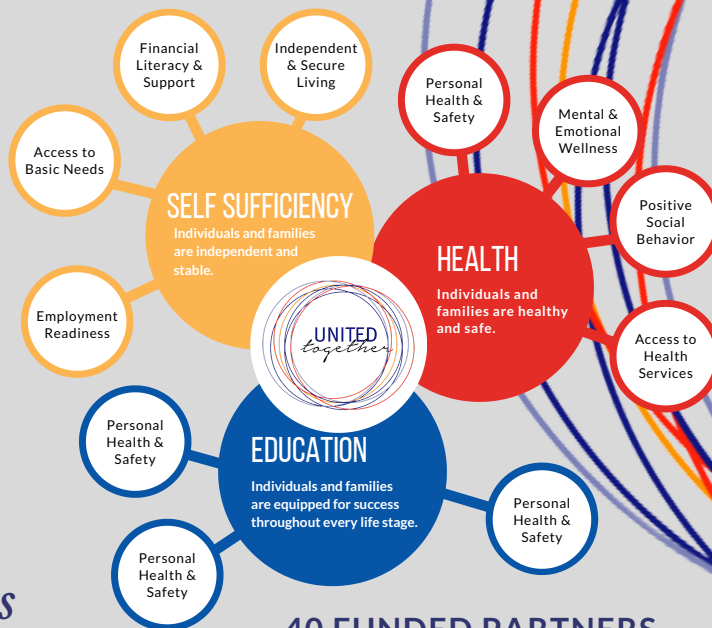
Financial Literacy & Support

Independent & Secure Living

Access to Basic Needs

SELF SUFFICIENCY

Individuals and families are independent and stable.

Employment Readiness

Personal Health & Safety

Mental & Emotional Wellness

Positive Social Behavior

HEALTH

Individuals and families are healthy and safe.

Access to Health Services

UNITED together

Personal Health & Safety

EDUCATION

Individuals and families are equipped for success throughout every life stage.

Personal Health & Safety

Personal Health & Safety

40 FUNDED PARTNERS